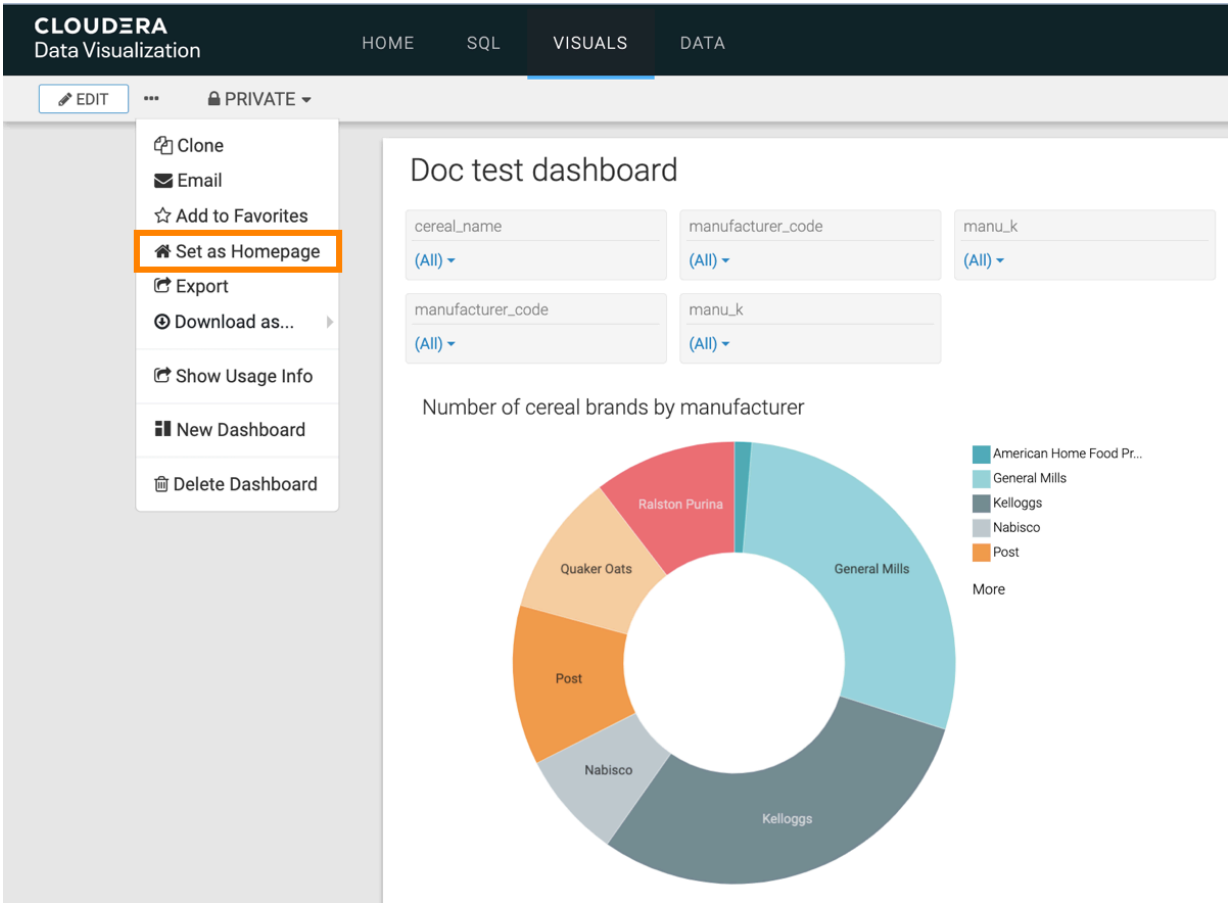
CLOUDERA
Data Visualization

HOME SQL VISUALS DATA

EDIT ••• PRIVATE

Clone
Email
Add to Favorites
Set as Homepage
Export
Download as...
Show Usage Info
New Dashboard
Delete Dashboard

Doc test dashboard

cereal_name
(All)

manufacturer_code
(All)

manu_k
(All)

manufacturer_code
(All)

manu_k
(All)

Number of cereal brands by manufacturer

Ralston Purina
Quaker Oats
Post
Nabisco
Kelloggs
General Mills

American Home Food Pr...
General Mills
Kelloggs
Nabisco
Post
More